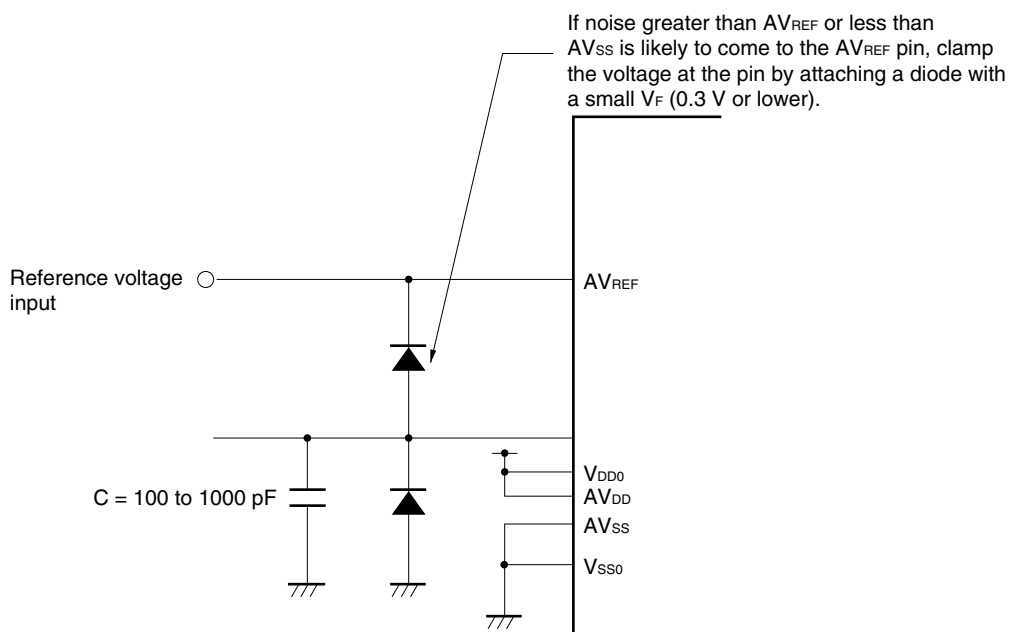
If noise greater than $AV_{REF}$ or less than $AV_{SS}$ is likely to come to the $AV_{REF}$ pin, clamp the voltage at the pin by attaching a diode with a small $V_F$ (0.3 V or lower).

Reference voltage input

$AV_{REF}$

C = 100 to 1000 pF

$V_{DD0}$
$AV_{DD}$
$AV_{SS}$
$V_{SS0}$